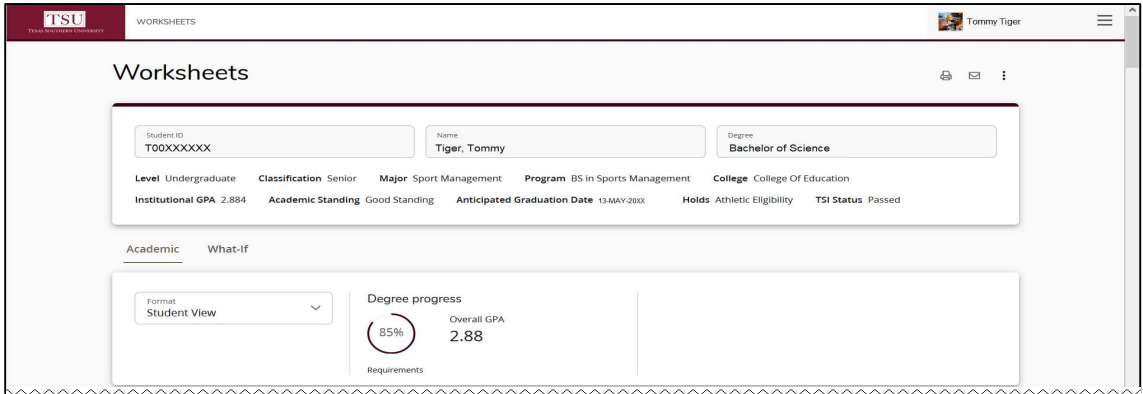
TSU
TEXAS SOUTHERN UNIVERSITY

WORKSHEETS

Tommy Tiger

Worksheets

Student ID
T00XXXXXX

Name
Tiger, Tommy

Degree
Bachelor of Science

Level Undergraduate Classification Senior Major Sport Management Program BS in Sports Management College College Of Education

Institutional GPA 2.884 Academic Standing Good Standing Anticipated Graduation Date 13-MAY-20XX Holds Athletic Eligibility TSI Status Passed

Academic What-If

Format
Student View

Degree progress

85%
Requirements

Overall GPA
2.88